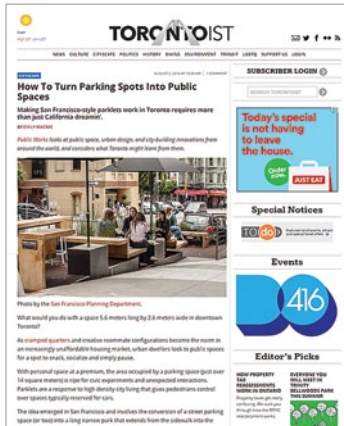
TORONTOIST

NEWS CULTURE CITYSCAPE POLITICS HISTORY DINING ENVIRONMENT TRANSIT LGBTQ SUPPORT US LOG IN

CITYSCAPE

How To Turn Parking Spots Into Public Spaces

Making San Francisco-style parklets work in Toronto requires more than just California dreamin'.

BY EMILY MACRAE

Public Works looks at public space, urban design, and city-building innovations from around the world, and considers what Toronto might learn from them.

Photo by the San Francisco Planning Department.

What would you do with a space 5.6 meters long by 2.6 meters wide in downtown Toronto?

As cramped quarters and creative roommate configurations become the norm in an increasingly unaffordable housing market, urban dwellers look to public spaces for a spot to snack, socialize and simply pause.

With personal space at a premium, the area occupied by a parking space (just over 14 square meters) is ripe for civic experiments and unexpected interactions. Parklets are a response to high density city living that gives pedestrians control over spaces typically reserved for cars.

The idea emerged in San Francisco and involves the conversion of a street parking space (or two) into a long narrow park that extends from the sidewalk into the

SUBSCRIBER LOGIN

SEARCH TORONTOIST

Today's special is not having to leave the house.

Order now

JUST EAT

Special Notices

TO do

Events

416

Editor's Picks

HOW PROPERTY TAX REASSESSMENTS WORK IN ONTARIO

EVERYONE YOU WILL MEET IN TRINITY BELLWOODS PARK THIS SUMMER